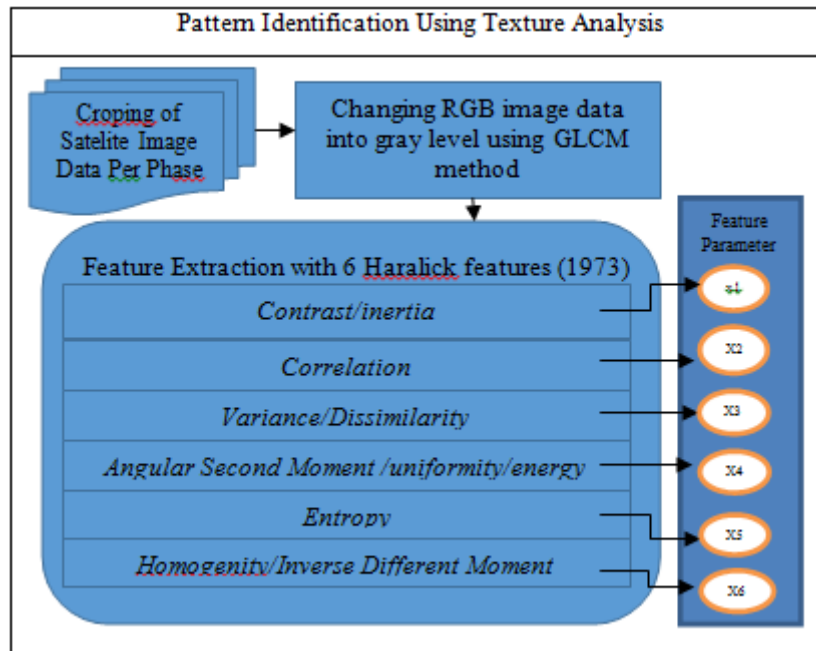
Pattern Identification Using Texture Analysis

Croping of Satelite Image Data Per Phase

Changing RGB image data into gray level using GLCM method

Feature Extraction with 6 Haralick features (1973)

Contrast/inertia

Correlation

Variance/Dissimilarity

Angular Second Moment /uniformity/energy

Entropy

Homogenity/Inverse Different Moment

Feature Parameter

x1

X2

X3

X4

X5

X6